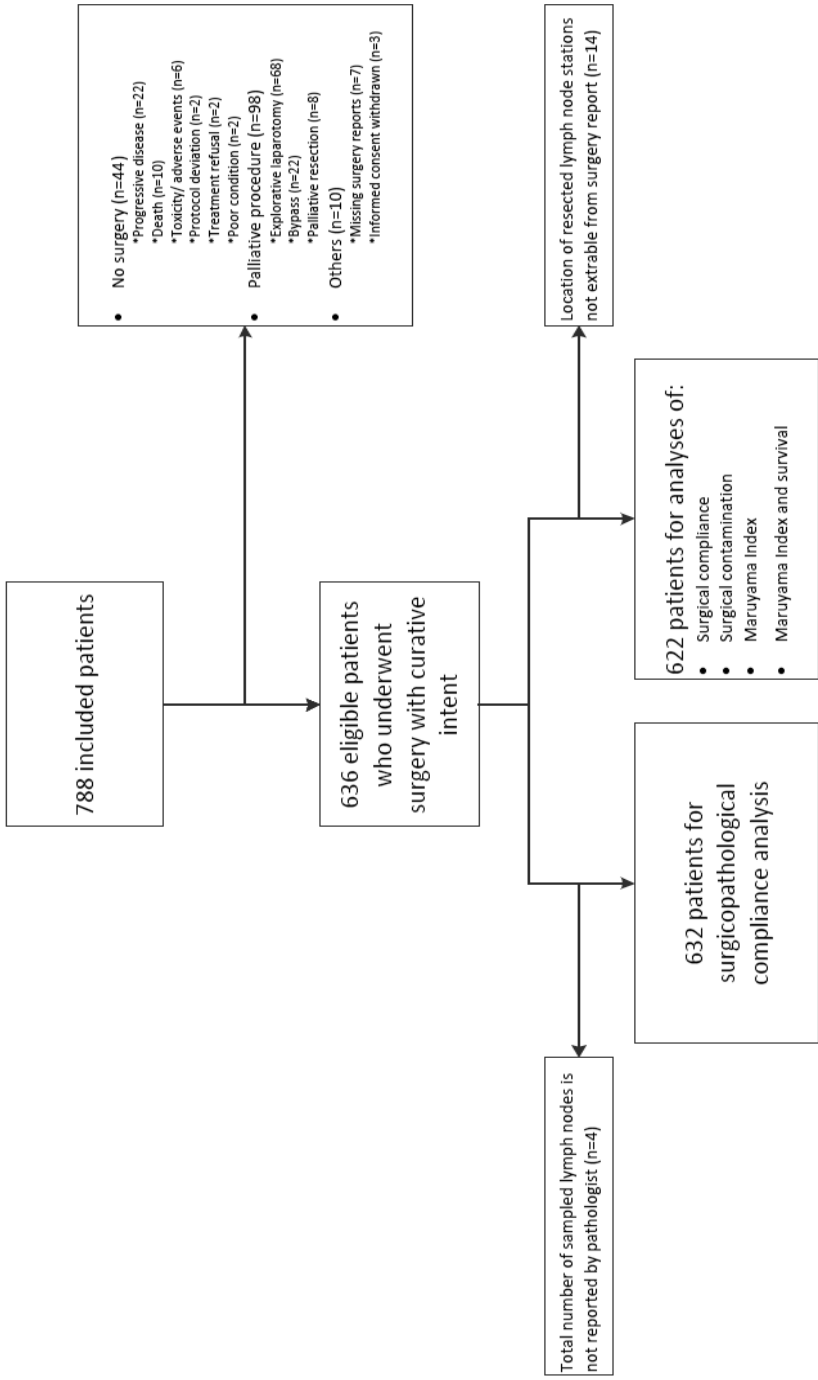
788 included patients

• No surgery (n=44)
*Progressive disease (n=22)
*Death (n=10)
*Toxicity/ adverse events (n=6)
*Protocol deviation (n=2)
*Treatment refusal (n=2)
*Poor condition (n=2)
• Palliative procedure (n=98)
*Explorative laparotomy (n=68)
*Bypass (n=22)
*Palliative resection (n=8)
• Others (n=10)
*Missing surgery reports (n=7)
*Informed consent withdrawn (n=3)

636 eligible patients who underwent surgery with curative intent

Location of resected lymph node stations not extrable from surgery report (n=14)

622 patients for analyses of:
• Surgical compliance
• Surgical contamination
• Maruyama Index
• Maruyama Index and survival

632 patients for surgicopathological compliance analysis

Total number of sampled lymph nodes is not reported by pathologist (n=4)